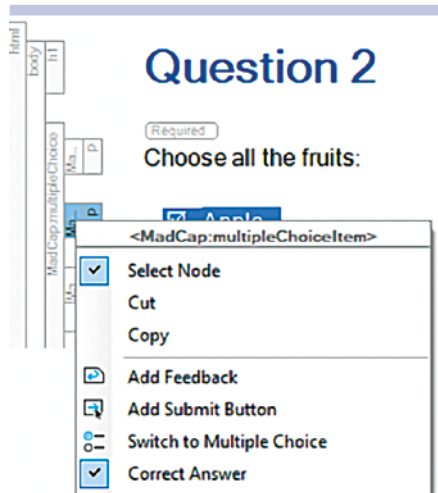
html
body
h1
MadCap:multipleChoice
Ma...
p
Ma...
p
Ma...

Question 2

Required

Choose all the fruits:

Apple

<MadCap:multipleChoiceItem>

Select Node
Cut
Copy
Add Feedback
Add Submit Button
Switch to Multiple Choice
Correct Answer